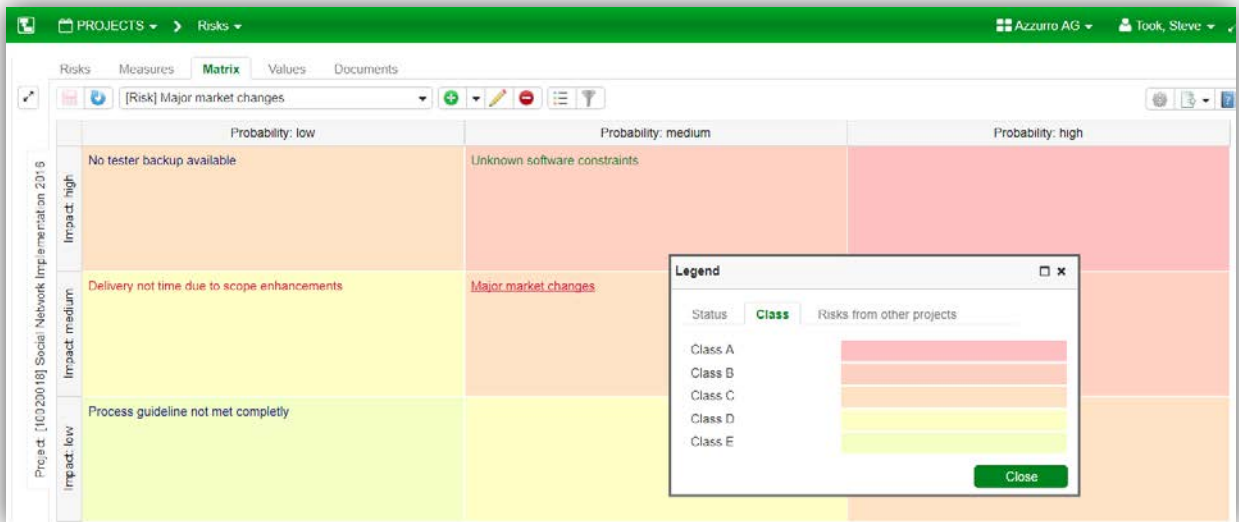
PROJECTS ▾ › Risks ▾

Azzurro AG ▾ Took, Steve ▾

Risks Measures Matrix Values Documents

[Risk] Major market changes

Project: [10020018] Social Network Implementation 2016

| | Probability: low | Probability: medium | Probability: high |
|---|---|---|---|
| Impact: high | No tester backup available | Unknown software constraints | |
| Impact: medium | Delivery not time due to scope enhancements | Major market changes | |
| Impact: low | Process guideline not met completly | | |

Legend

Status Class Risks from other projects

Class A
Class B
Class C
Class D
Class E

Close